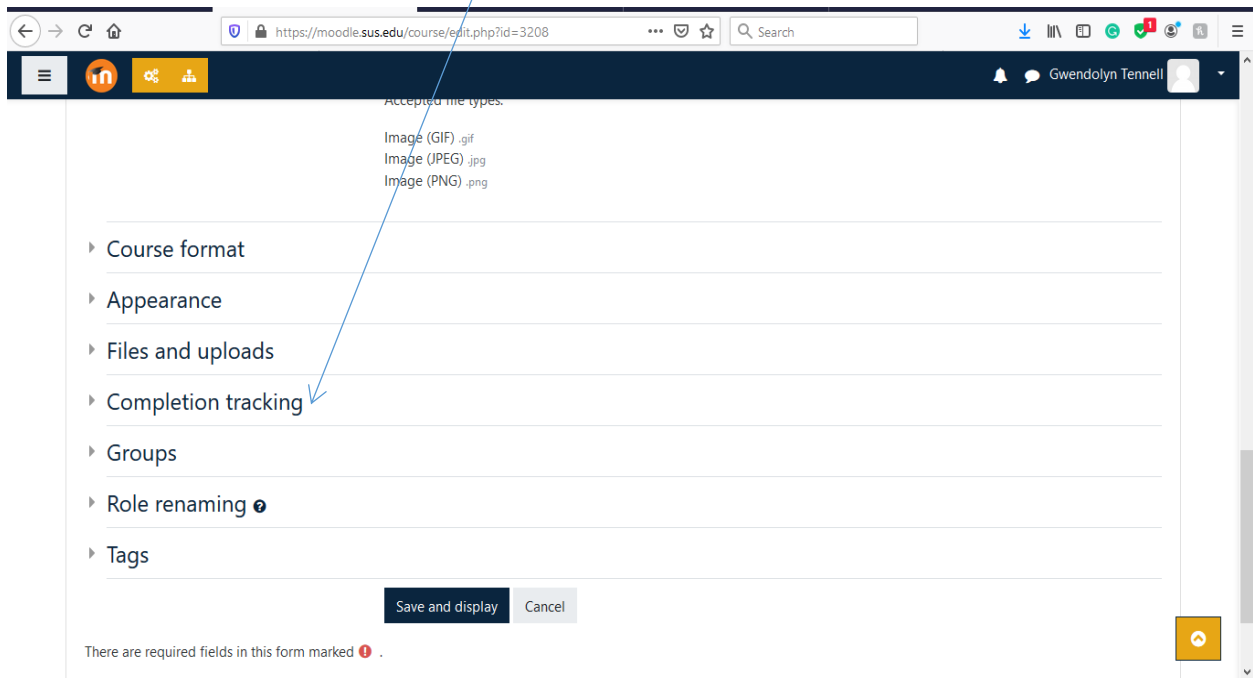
https://moodle.sus.edu/course/edit.php?id=3208

Search

1

Gwendolyn Tennell

Accepted file types:

Image (GIF) .gif
Image (JPEG) .jpg
Image (PNG) .png

Course format

Appearance

Files and uploads

Completion tracking

Groups

Role renaming

Tags

Save and display

Cancel

There are required fields in this form marked .